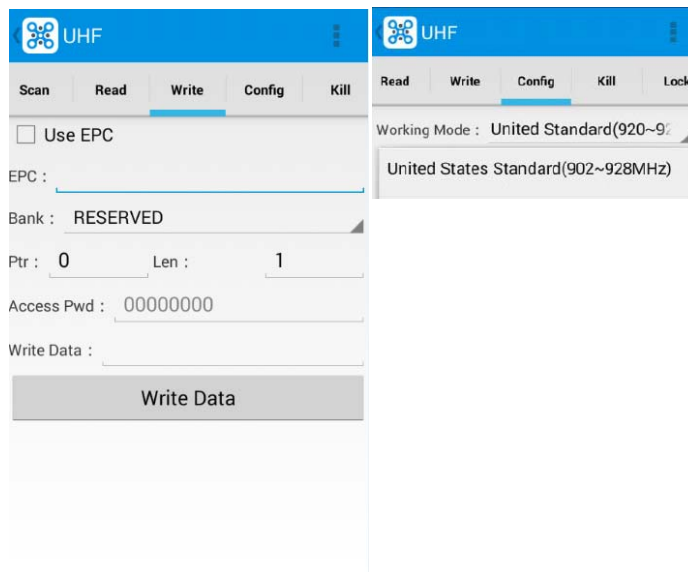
UHF

Scan
Read
Write
Config
Kill

Use EPC

EPC :

Bank : RESERVED

Ptr : 0
Len : 1

Access Pwd : 00000000

Write Data :

Write Data

UHF

Read
Write
Config
Kill
Lock

Working Mode : United Standard(920~92

United States Standard(902~928MHz)